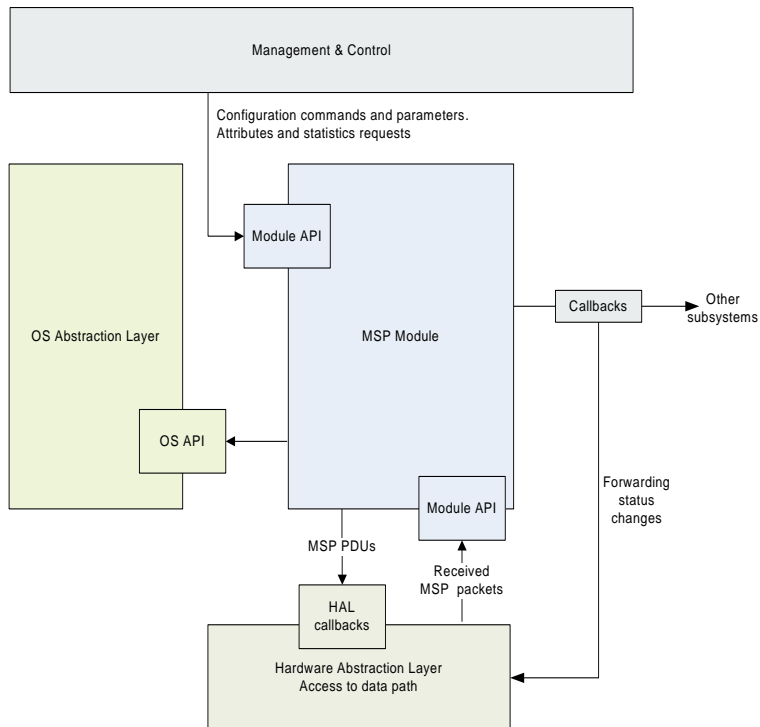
Management & Control

Configuration commands and parameters.
Attributes and statistics requests

Module API

OS Abstraction Layer

MSP Module

Callbacks

Other subsystems

OS API

Forwarding status changes

Module API

MSP PDUs

Received MSP packets

HAL callbacks

Hardware Abstraction Layer
Access to data path